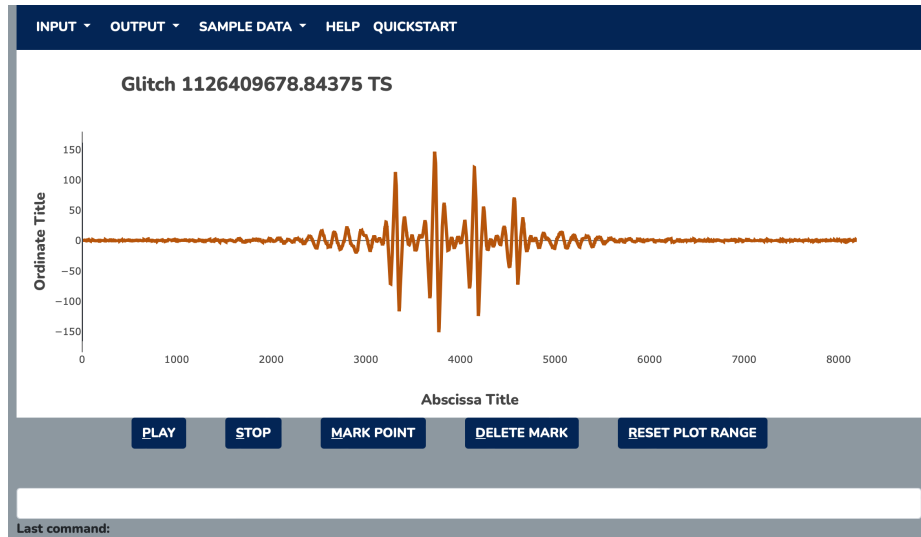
INPUT ▾ OUTPUT ▾ SAMPLE DATA ▾ HELP QUICKSTART

Glitch 1126409678.84375 TS

150
100
50
0
−50
−100
−150

Ordinate Title

0 1000 2000 3000 4000 5000 6000 7000 8000

Abscissa Title

PLAY STOP MARK POINT DELETE MARK RESET PLOT RANGE

Last command: